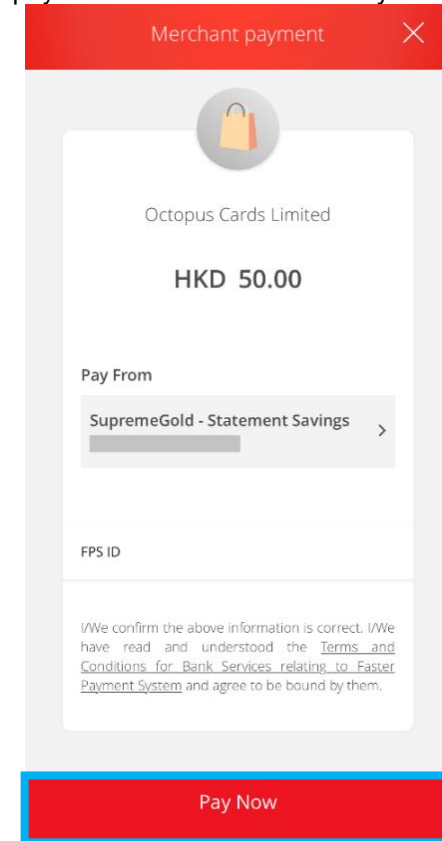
Merchant payment

Octopus Cards Limited

HKD 50.00

Pay From

SupremeGold - Statement Savings

FPS ID

I/We confirm the above information is correct. I/We have read and understood the Terms and Conditions for Bank Services relating to Faster Payment System and agree to be bound by them.

Pay Now